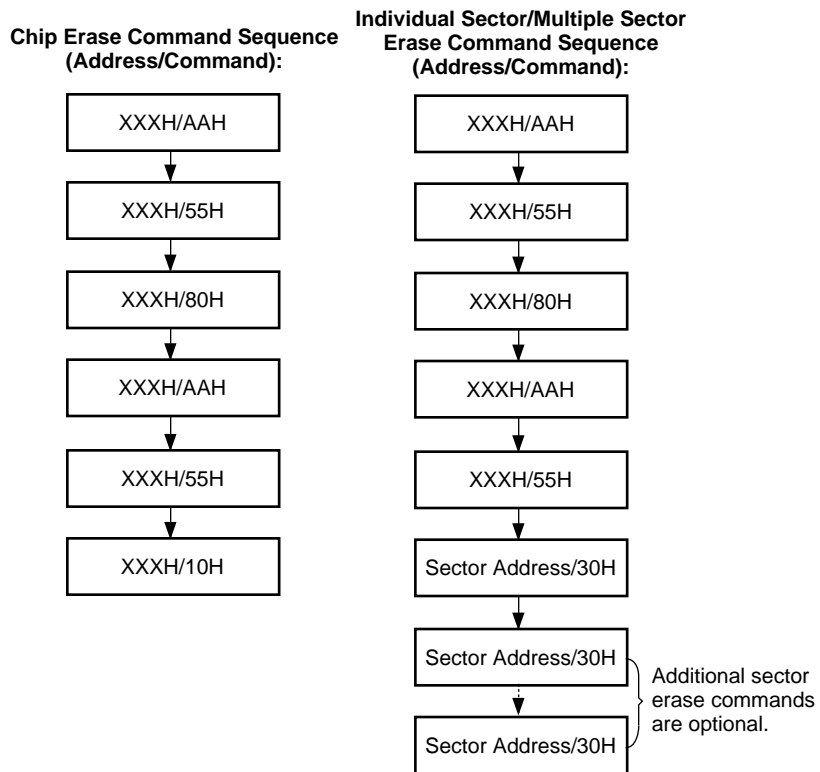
Chip Erase Command Sequence (Address/Command):

XXXH/AAH

XXXH/55H

XXXH/80H

XXXH/AAH

XXXH/55H

XXXH/10H

Individual Sector/Multiple Sector Erase Command Sequence (Address/Command):

XXXH/AAH

XXXH/55H

XXXH/80H

XXXH/AAH

XXXH/55H

Sector Address/30H

Sector Address/30H

Sector Address/30H

Additional sector erase commands are optional.